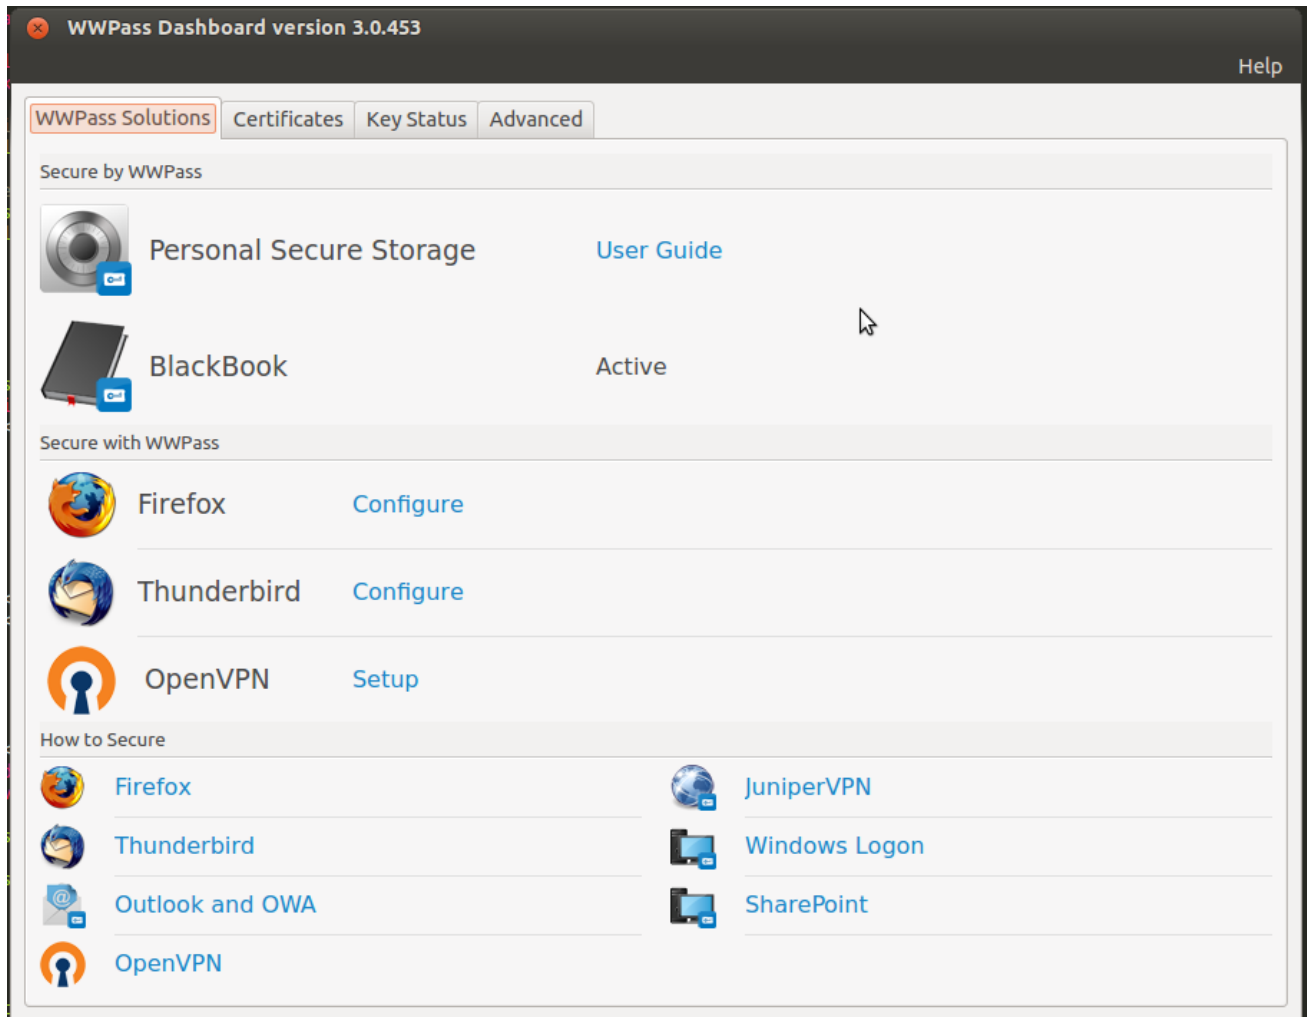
WWPass Dashboard version 3.0.453

Help

WWPass Solutions | Certificates | Key Status | Advanced

Secure by WWPass

Personal Secure Storage User Guide

BlackBook Active

Secure with WWPass

Firefox Configure

Thunderbird Configure

OpenVPN Setup

How to Secure

Firefox

Thunderbird

Outlook and OWA

OpenVPN

JuniperVPN

Windows Logon

SharePoint